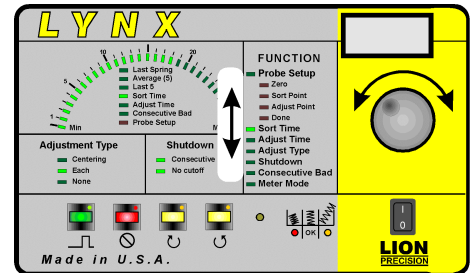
LYNX

1
5
10
15
20
Min
M

Last Spring
Average (5)
Last 5
Sort Time
Adjust Time
Consecutive Bad
Probe Setup

FUNCTION
Probe Setup
Zero
Sort Point
Adjust Point
Done
Sort Time
Adjust Time
Adjust Type
Shutdown
Consecutive Bad
Meter Mode

Adjustment Type
Centering
Each
None

Shutdown
Consecutive
No cutoff

OK

I
O

LION
PRECISION

Made in U.S.A.